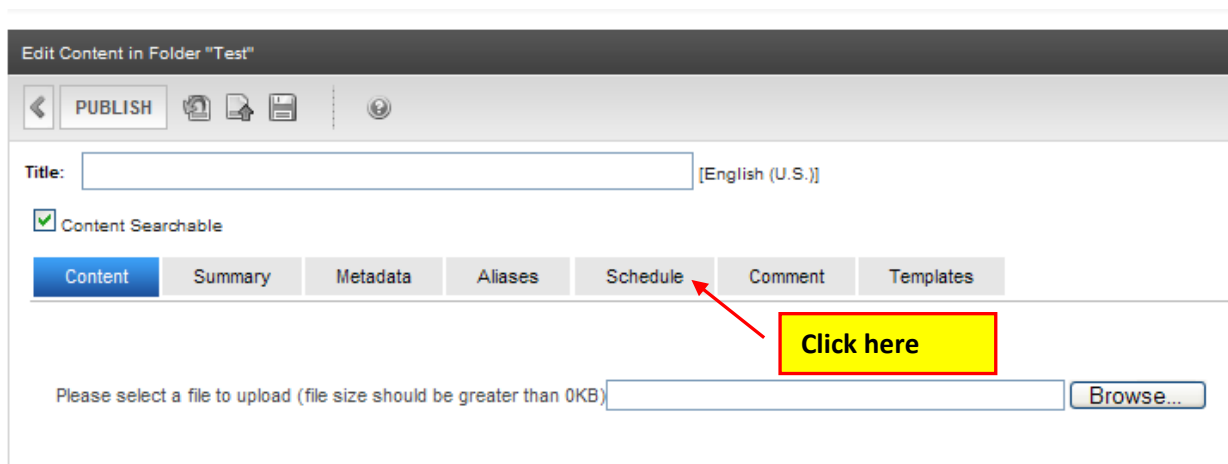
Edit Content in Folder "Test"

PUBLISH

Title: [English (U.S.)]

Content Searchable

Content Summary Metadata Aliases Schedule Comment Templates

Click here

Please select a file to upload (file size should be greater than 0KB) Browse...